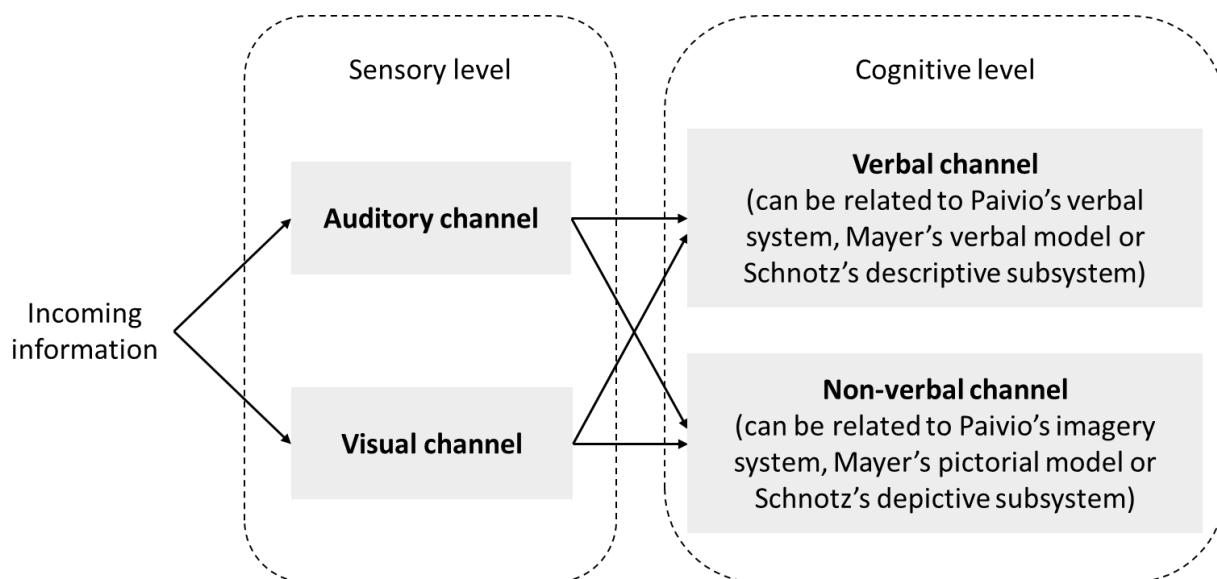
Incoming information

Sensory level

Auditory channel

Visual channel

Cognitive level

Verbal channel
(can be related to Paivio's verbal system, Mayer's verbal model or Schnotz's descriptive subsystem)

Non-verbal channel
(can be related to Paivio's imagery system, Mayer's pictorial model or Schnotz's depictive subsystem)